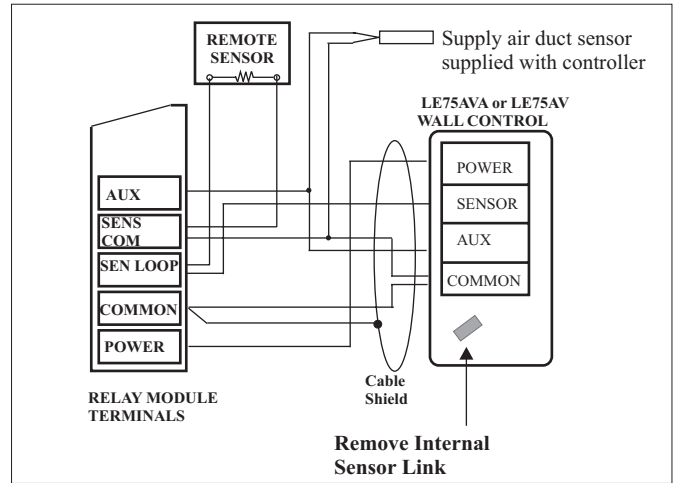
REMOTE SENSOR

Supply air duct sensor supplied with controller

LE75AVA or LE75AV WALL CONTROL

POWER

SENSOR

AUX

COMMON

AUX

SENS COM

SEN LOOP

COMMON

POWER

RELAY MODULE TERMINALS

Cable Shield

Remove Internal Sensor Link